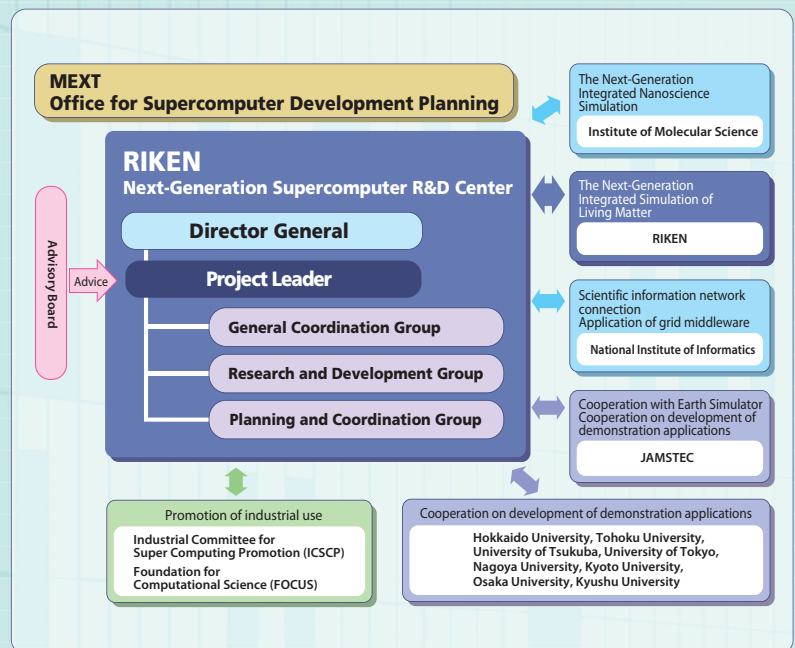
MEXT
Office for Supercomputer Development Planning

RIKEN
Next-Generation Supercomputer R&D Center

Director General

Project Leader

General Coordination Group

Research and Development Group

Planning and Coordination Group

Advisory Board

Advice

The Next-Generation Integrated Nanoscience Simulation

Institute of Molecular Science

The Next-Generation Integrated Simulation of Living Matter

RIKEN

Scientific information network connection
Application of grid middleware

National Institute of Informatics

Cooperation with Earth Simulator
Cooperation on development of demonstration applications

JAMSTEC

Promotion of industrial use

Industrial Committee for Super Computing Promotion (ICSCP)
Foundation for Computational Science (FOCUS)

Cooperation on development of demonstration applications

Hokkaido University, Tohoku University, University of Tsukuba, University of Tokyo, Nagoya University, Kyoto University, Osaka University, Kyushu University